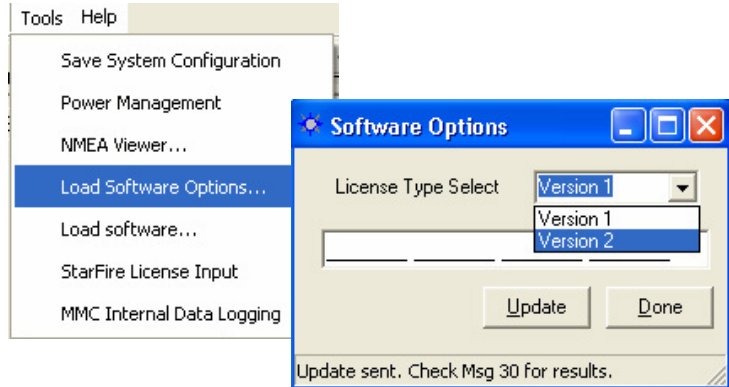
Tools Help

Save System Configuration
Power Management
NMEA Viewer...
Load Software Options...
Load software...
StarFire License Input
MMC Internal Data Logging

Software Options

License Type Select Version 1
Version 1
Version 2

Update Done

Update sent. Check Msg 30 for results.